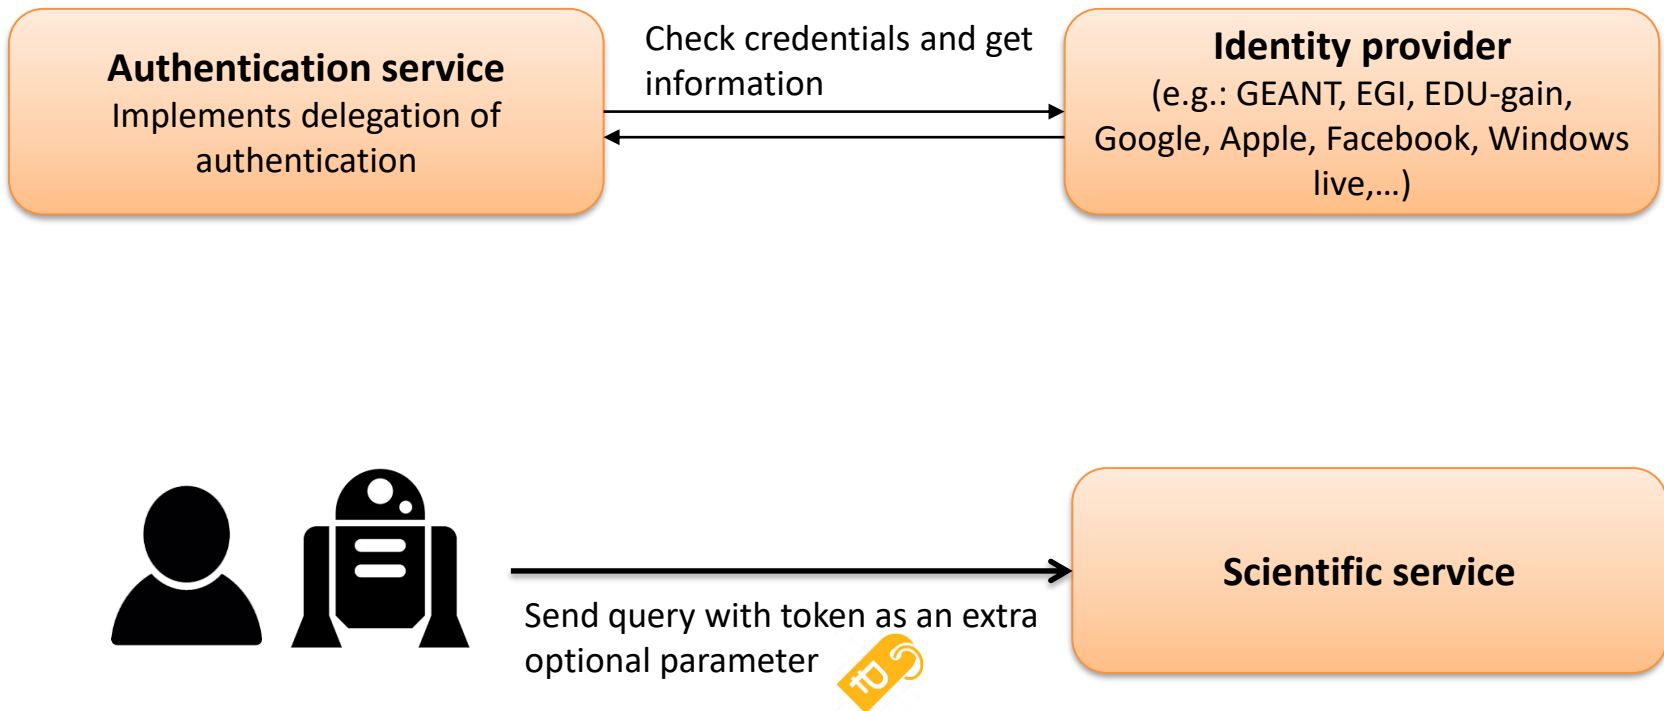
**Authentication service**
Implements delegation of authentication

Check credentials and get information

**Identity provider**
(e.g.: GEANT, EGI, EDU-gain, Google, Apple, Facebook, Windows live,…)

**Scientific service**

Send query with token as an extra optional parameter

ID